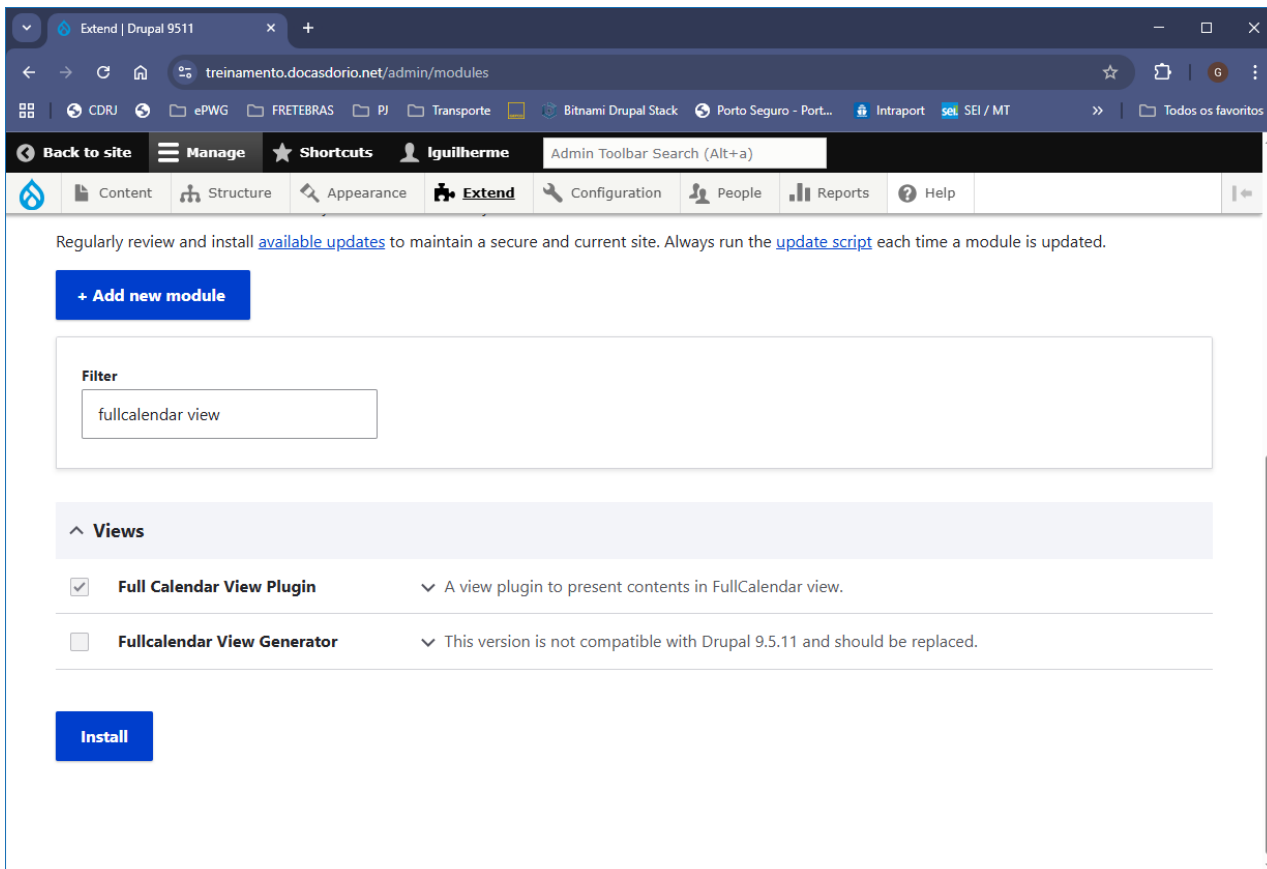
Extend | Drupal 9511

treinamento.docasdorio.net/admin/modules

CDRJ ePWG FRETEBRAS PJ Transporte Bitnami Drupal Stack Porto Seguro - Port... Intraport SEI / MT » Todos os favoritos

Back to site Manage Shortcuts lguilherme Admin Toolbar Search (Alt+a)

Content Structure Appearance Extend Configuration People Reports Help

Regularly review and install available updates to maintain a secure and current site. Always run the update script each time a module is updated.

+ Add new module

Filter

fullcalendar view

Views

Full Calendar View Plugin A view plugin to present contents in FullCalendar view.

Fullcalendar View Generator This version is not compatible with Drupal 9.5.11 and should be replaced.

Install